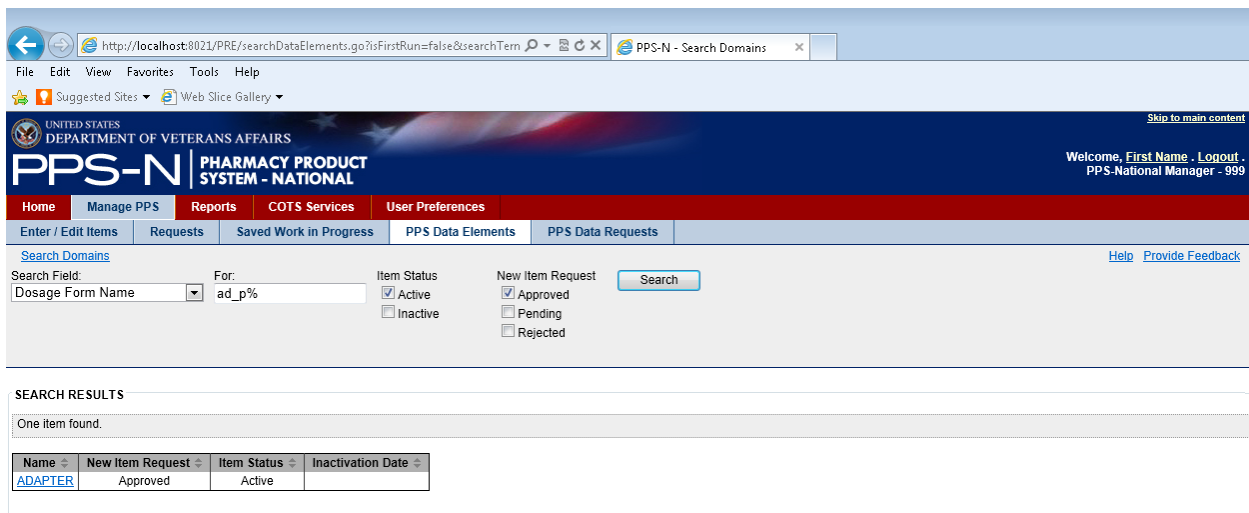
http://localhost:8021/PRE/searchDataElements.go?isFirstRun=false&searchTern

PPS-N - Search Domains

File Edit View Favorites Tools Help

Suggested Sites ▾ Web Slice Gallery ▾

UNITED STATES
DEPARTMENT OF VETERANS AFFAIRS

PPS-N PHARMACY PRODUCT SYSTEM - NATIONAL

Skip to main content

Welcome, First Name . Logout .
PPS-National Manager - 999

Home | Manage PPS | Reports | COTS Services | User Preferences

Enter / Edit Items | Requests | Saved Work in Progress | PPS Data Elements | PPS Data Requests

Search Domains

Help Provide Feedback

Search Field:
Dosage Form Name

For:
ad_p%

Item Status
Active
Inactive

New Item Request
Approved
Pending
Rejected

Search

SEARCH RESULTS

One item found.

| Name | New Item Request | Item Status | Inactivation Date |
|---|---|---|---|
| ADAPTER | Approved | Active | |